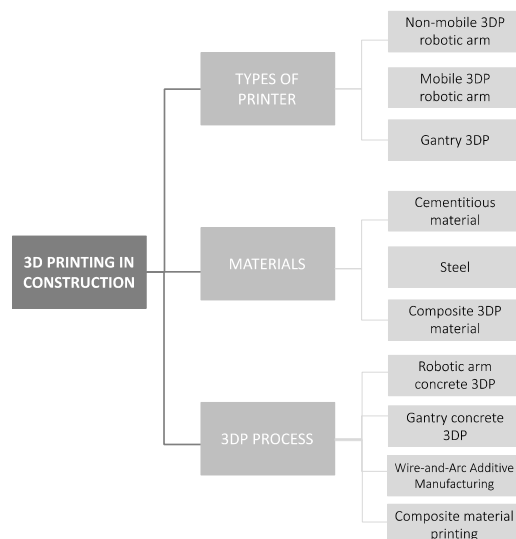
3D PRINTING IN CONSTRUCTION

TYPES OF PRINTER

Non-mobile 3DP robotic arm

Mobile 3DP robotic arm

Gantry 3DP

MATERIALS

Cementitious material

Steel

Composite 3DP material

3DP PROCESS

Robotic arm concrete 3DP

Gantry concrete 3DP

Wire-and-Arc Additive Manufacturing

Composite material printing